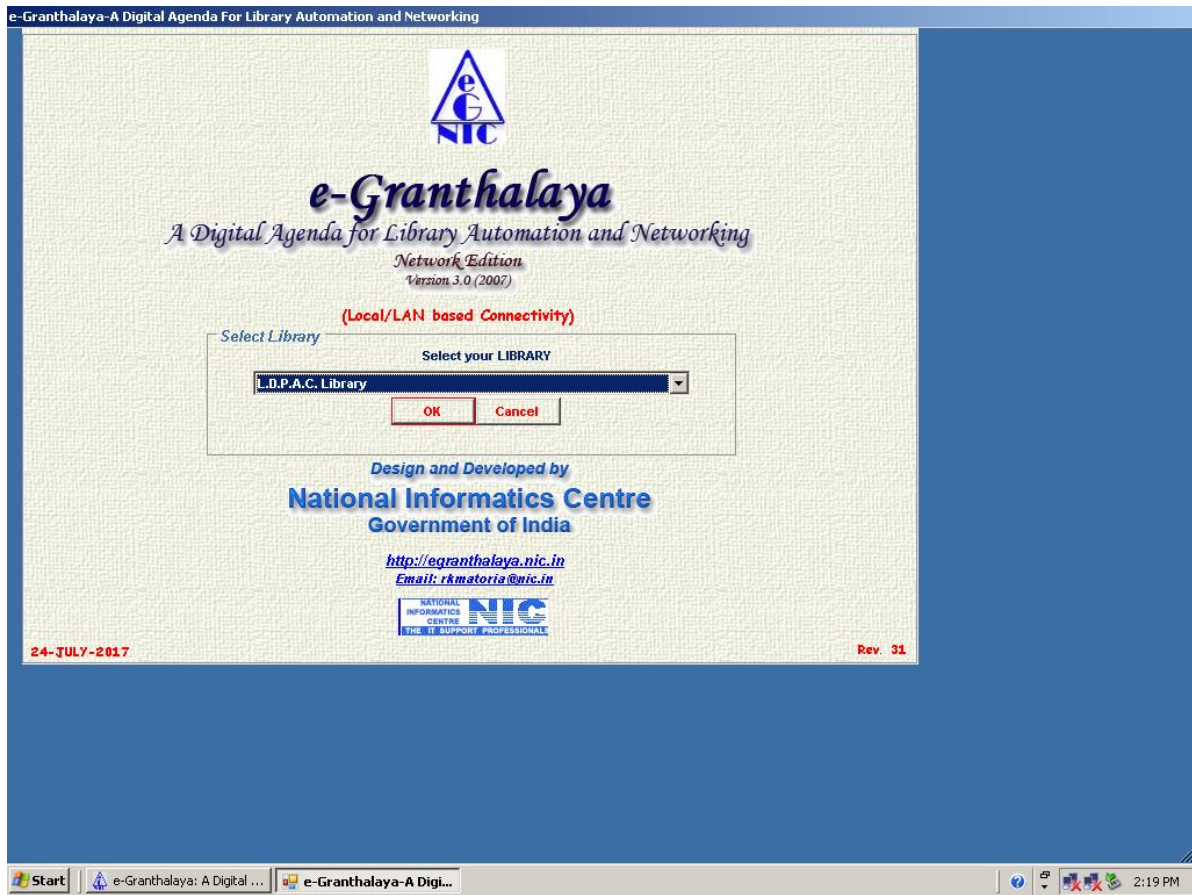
e-Granthalaya-A Digital Agenda For Library Automation and Networking

eG NIC

e-Granthalaya

A Digital Agenda for Library Automation and Networking

Network Edition

Version 3.0 (2007)

(Local/LAN based Connectivity)

Select Library

Select your LIBRARY

L.D.P.A.C. Library

OK

Cancel

Design and Developed by

National Informatics Centre

Government of India

http://egranthalaya.nic.in

Email: rkmatoria@nic.in

NATIONAL INFORMATICS CENTRE NIC THE IT SUPPORT PROFESSIONALS

24-JULY-2017

Rev. 31

Start

e-Granthalaya: A Digital ...

e-Granthalaya-A Digi...

2:19 PM